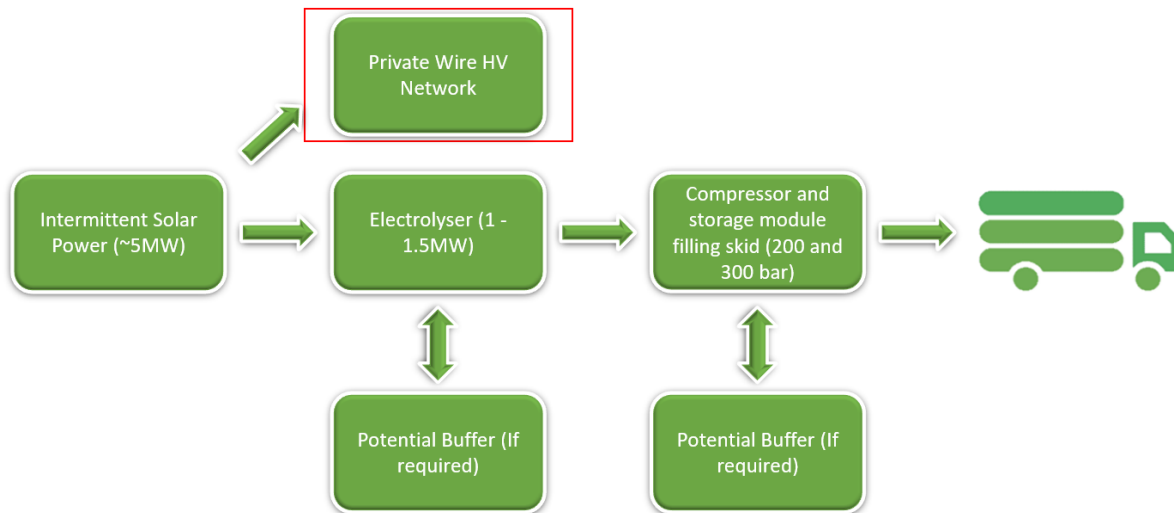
Private Wire HV Network

Intermittent Solar Power (~5MW)

Electrolyser (1 - 1.5MW)

Compressor and storage module filling skid (200 and 300 bar)

Potential Buffer (If required)

Potential Buffer (If required)